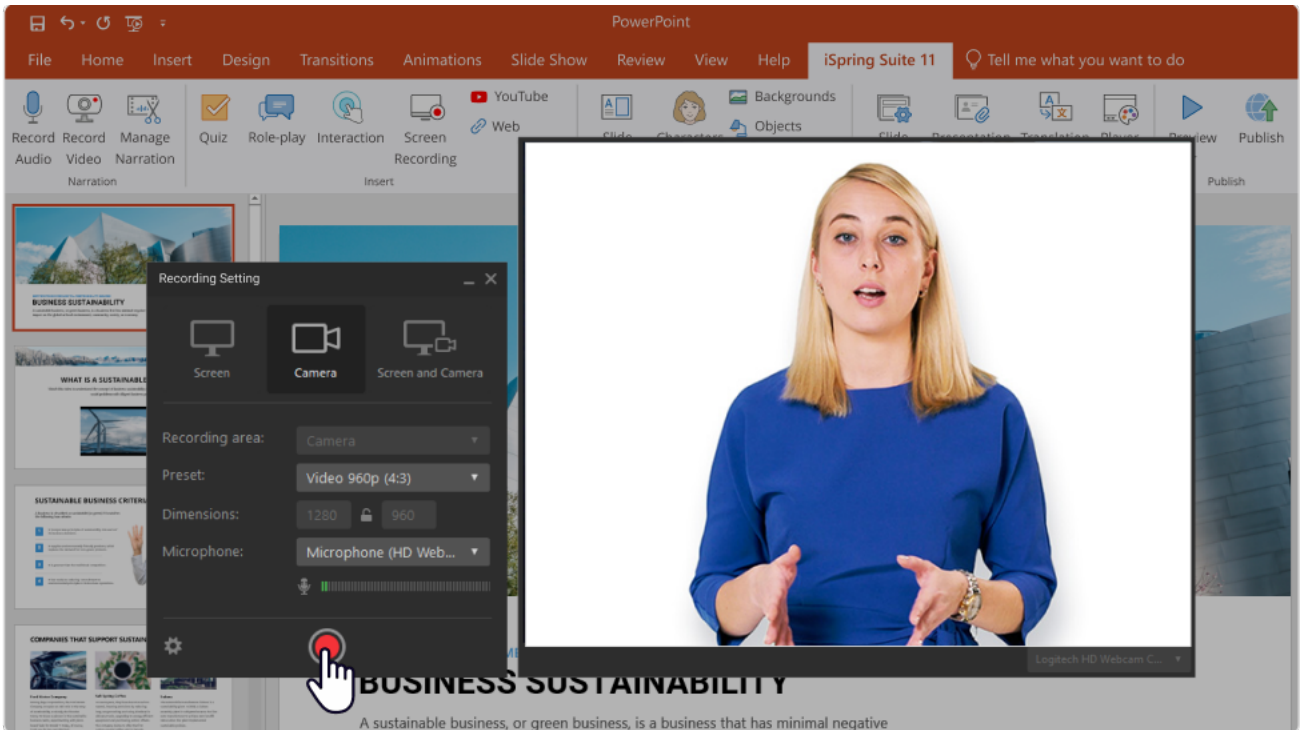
PowerPoint

File Home Insert Design Transitions Animations Slide Show Review View Help iSpring Suite 11 Tell me what you want to do

Record Audio Record Video Manage Narration
Narration

Quiz Role-play Interaction Screen Recording YouTube Web
Insert

Backgrounds Objects

Publish

Publish

BUSINESS SUSTAINABILITY

WHAT IS A SUSTAINABLE

SUSTAINABLE BUSINESS CRITERI

COMPANIES THAT SUPPORT SUSTAIN

Recording Setting

Screen Camera Screen and Camera

Recording area: Camera
Preset: Video 960p (4:3)
Dimensions: 1280 960
Microphone: Microphone (HD Web...

Logitech HD Webcam C...

BUSINESS SUSTAINABILITY

A sustainable business, or green business, is a business that has minimal negative